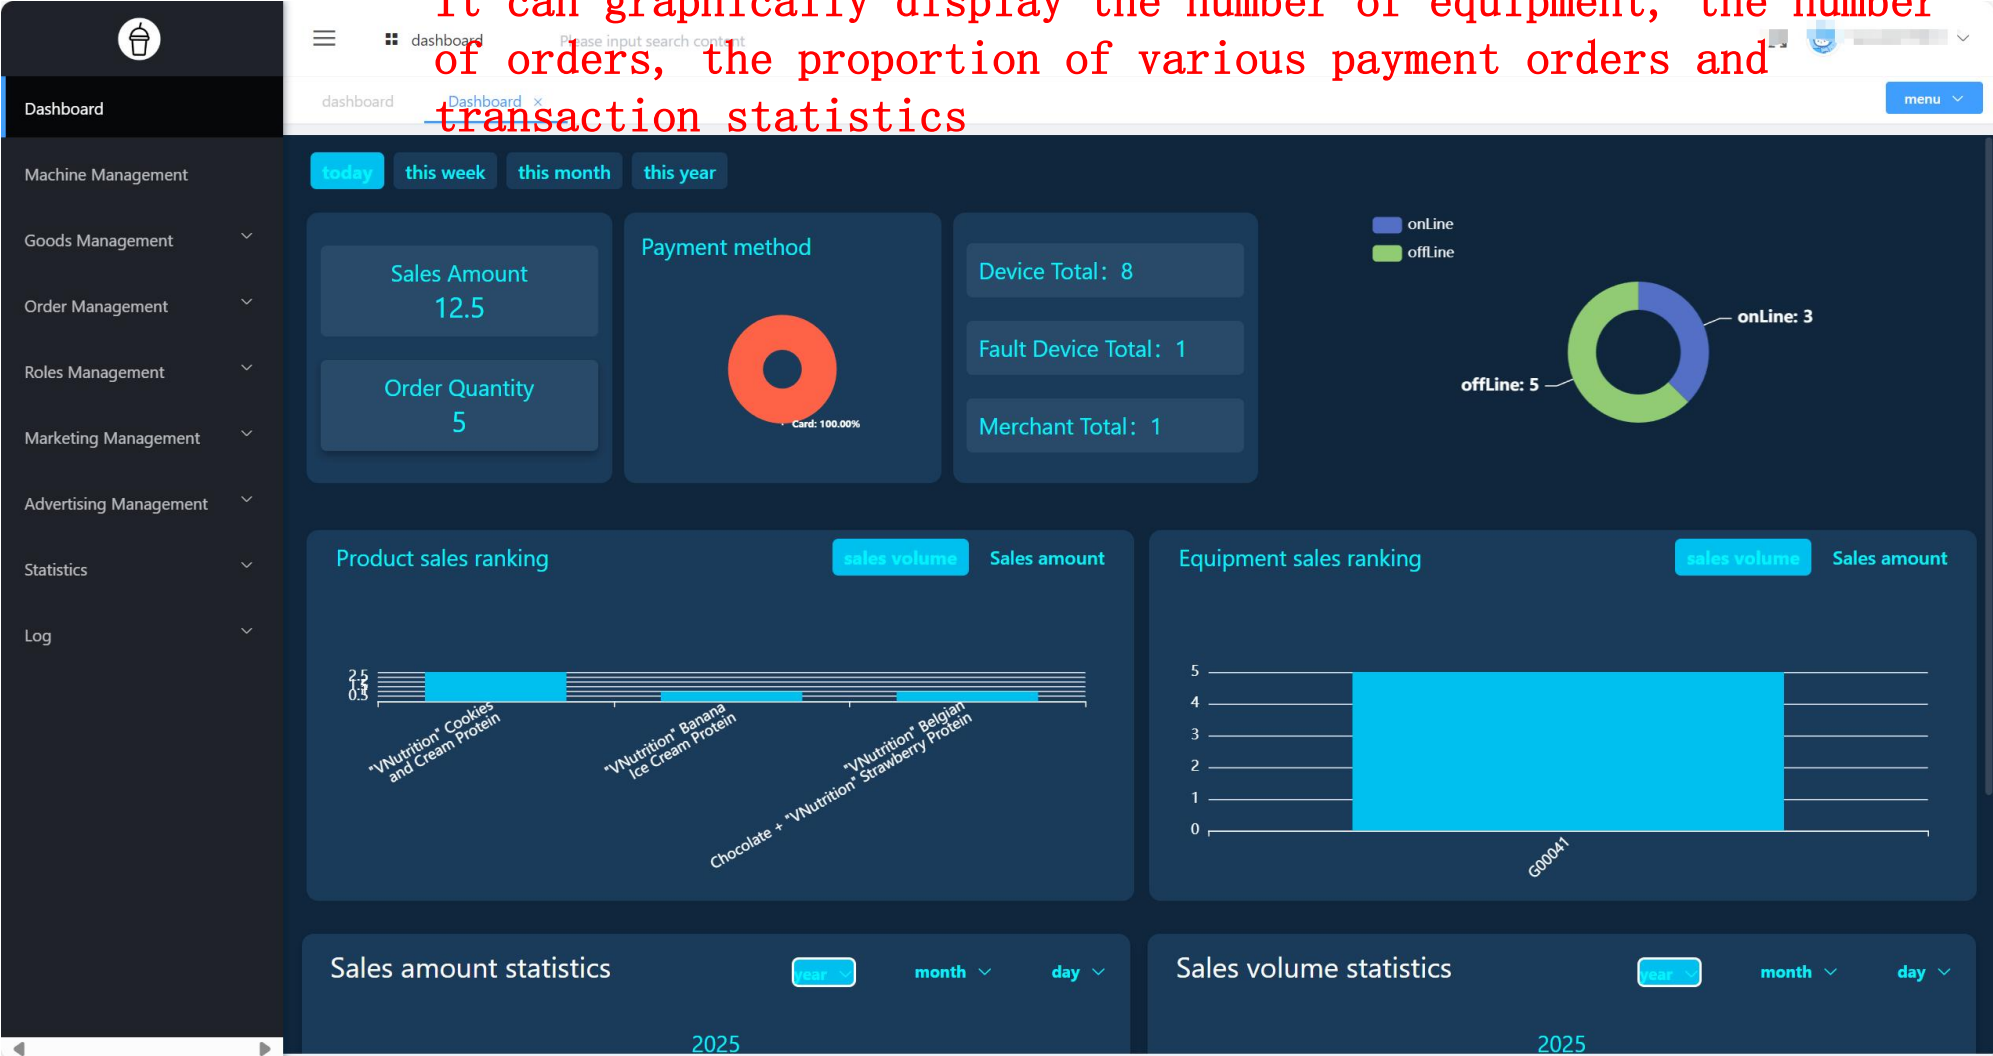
It can graphically display the number of equipment, the number of orders, the proportion of various payment orders and transaction statistics

Dashboard
Machine Management
Goods Management
Order Management
Roles Management
Marketing Management
Advertising Management
Statistics
Log

dashboard
Please input search content
dashboard
Dashboard ×
menu

today
this week
this month
this year

Sales Amount
12.5
Order Quantity
5

Payment method
Card: 100.00%

Device Total: 8
Fault Device Total: 1
Merchant Total: 1

onLine
offLine
onLine: 3
offLine: 5

Product sales ranking
sales volume
Sales amount
2.5
1.5
0.5
"VNutrition" Cookies and Cream Protein
"VNutrition" Banana Ice Cream Protein
"VNutrition" Belgian Chocolate + "VNutrition" Strawberry Protein

Equipment sales ranking
sales volume
Sales amount
5
4
3
2
1
0
G00041

Sales amount statistics
year
month
day
2025

Sales volume statistics
year
month
day
2025